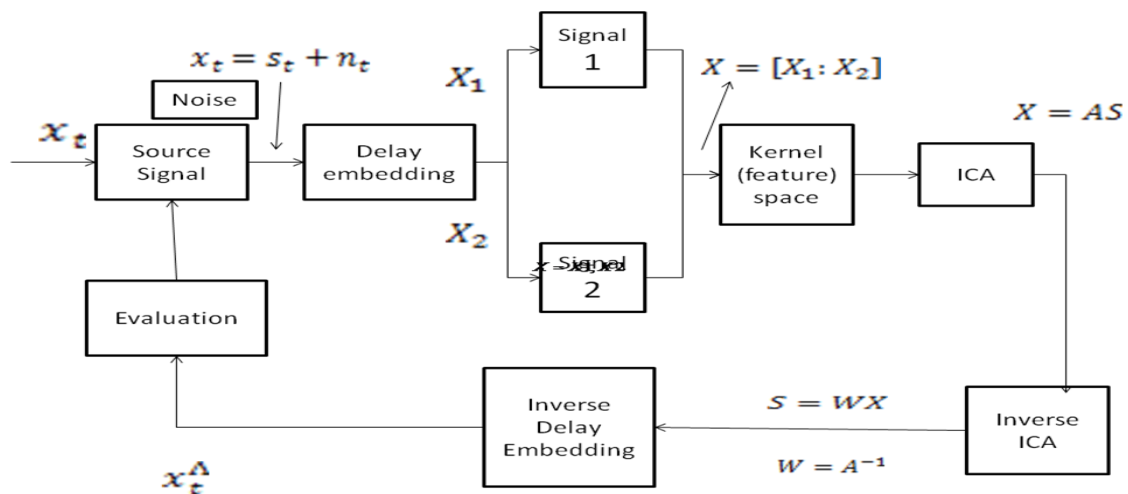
$x_t = s_t + n_t$

Noise

$x_t$

Source Signal

Delay embedding

$X_1$

$X_2$

Signal 1

Signal 2

$x = x_1, x_2$

$X = [X_1 : X_2]$

Kernel (feature) space

$X = AS$

ICA

Evaluation

Inverse Delay Embedding

$S = WX$

$W = A^{-1}$

Inverse ICA

$x_t^{\Lambda}$